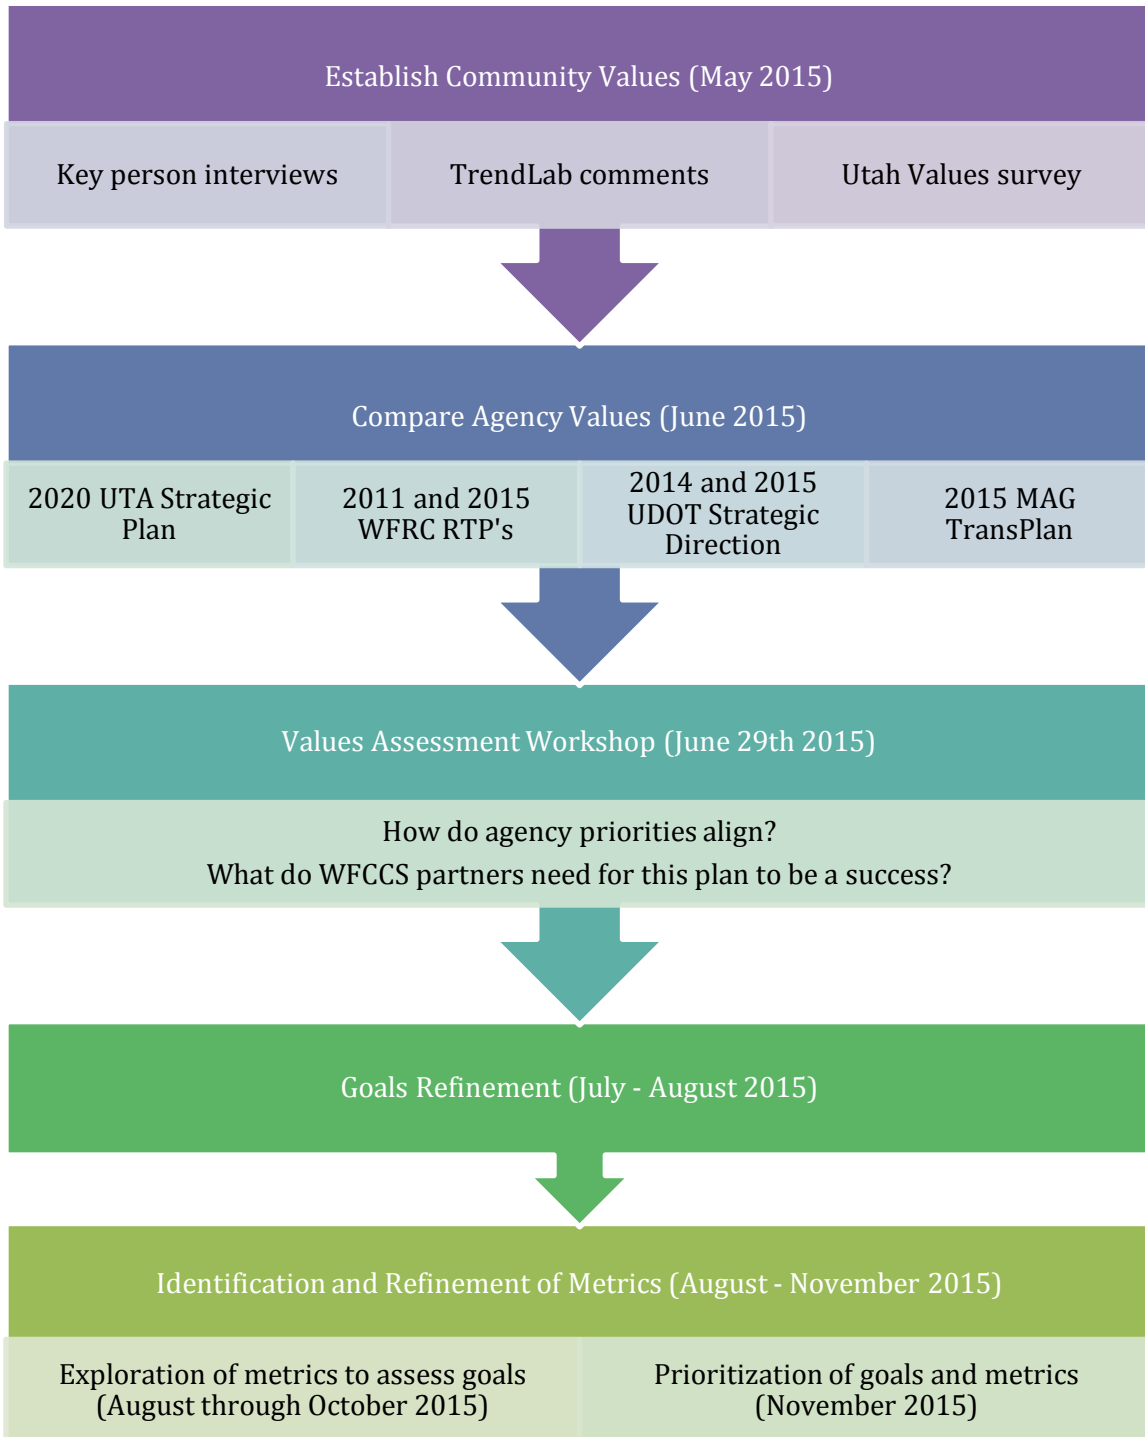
Establish Community Values (May 2015)

Key person interviews

TrendLab comments

Utah Values survey

Compare Agency Values (June 2015)

2020 UTA Strategic Plan

2011 and 2015 WFRC RTP's

2014 and 2015 UDOT Strategic Direction

2015 MAG TransPlan

Values Assessment Workshop (June 29th 2015)

How do agency priorities align?

What do WFCCS partners need for this plan to be a success?

Goals Refinement (July - August 2015)

Identification and Refinement of Metrics (August - November 2015)

Exploration of metrics to assess goals (August through October 2015)

Prioritization of goals and metrics (November 2015)